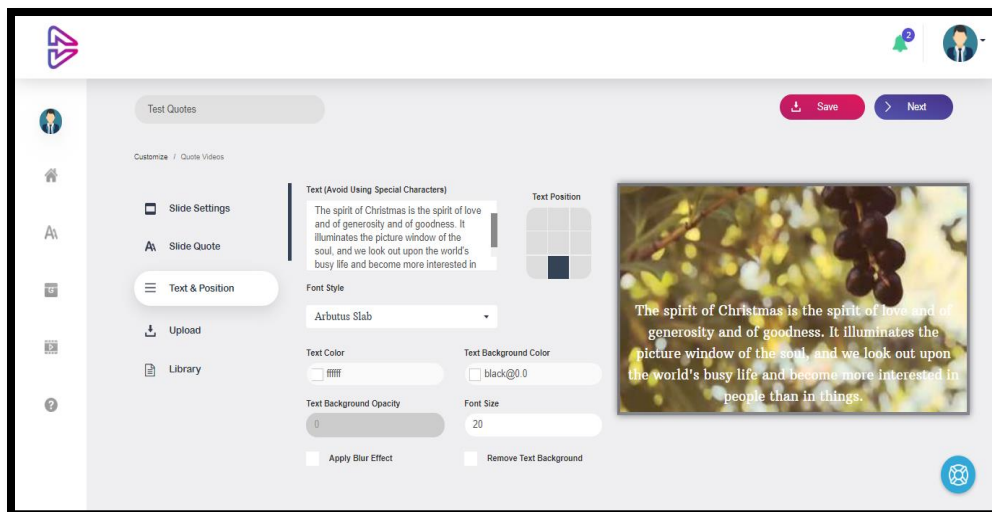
2

Test Quotes

Save

Next

Customize / Quote Videos

Slide Settings

Slide Quote

Text & Position

Upload

Library

Text (Avoid Using Special Characters)

The spirit of Christmas is the spirit of love and of generosity and of goodness. It illuminates the picture window of the soul, and we look out upon the world's busy life and become more interested in

Text Position

Font Style

Arbutus Slab

Text Color

ffffff

Text Background Color

black@0.0

Text Background Opacity

0

Font Size

20

Apply Blur Effect

Remove Text Background

The spirit of Christmas is the spirit of love and of generosity and of goodness. It illuminates the picture window of the soul, and we look out upon the world's busy life and become more interested in people than in things.